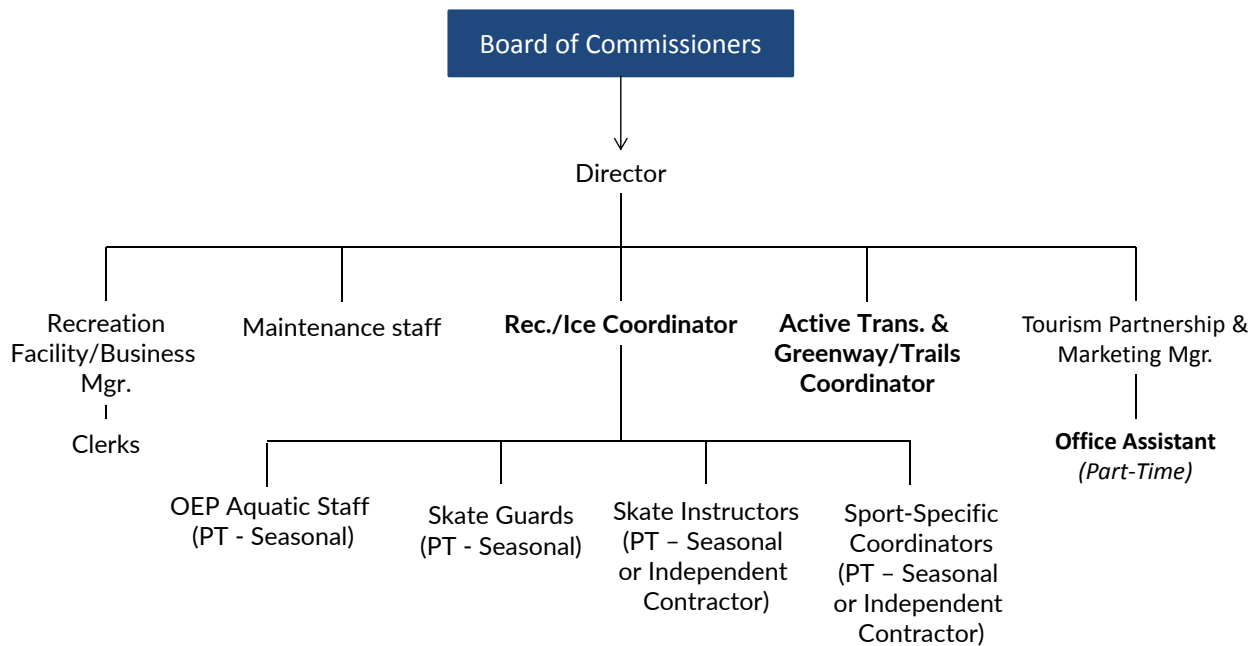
Board of Commissioners

Director

Recreation Facility/Business Mgr.

Clerks

Maintenance staff

Rec./Ice Coordinator

Active Trans. & Greenway/Trails Coordinator

Tourism Partnership & Marketing Mgr.

Office Assistant
(Part-Time)

OEP Aquatic Staff (PT - Seasonal)

Skate Guards (PT - Seasonal)

Skate Instructors (PT – Seasonal or Independent Contractor)

Sport-Specific Coordinators (PT – Seasonal or Independent Contractor)